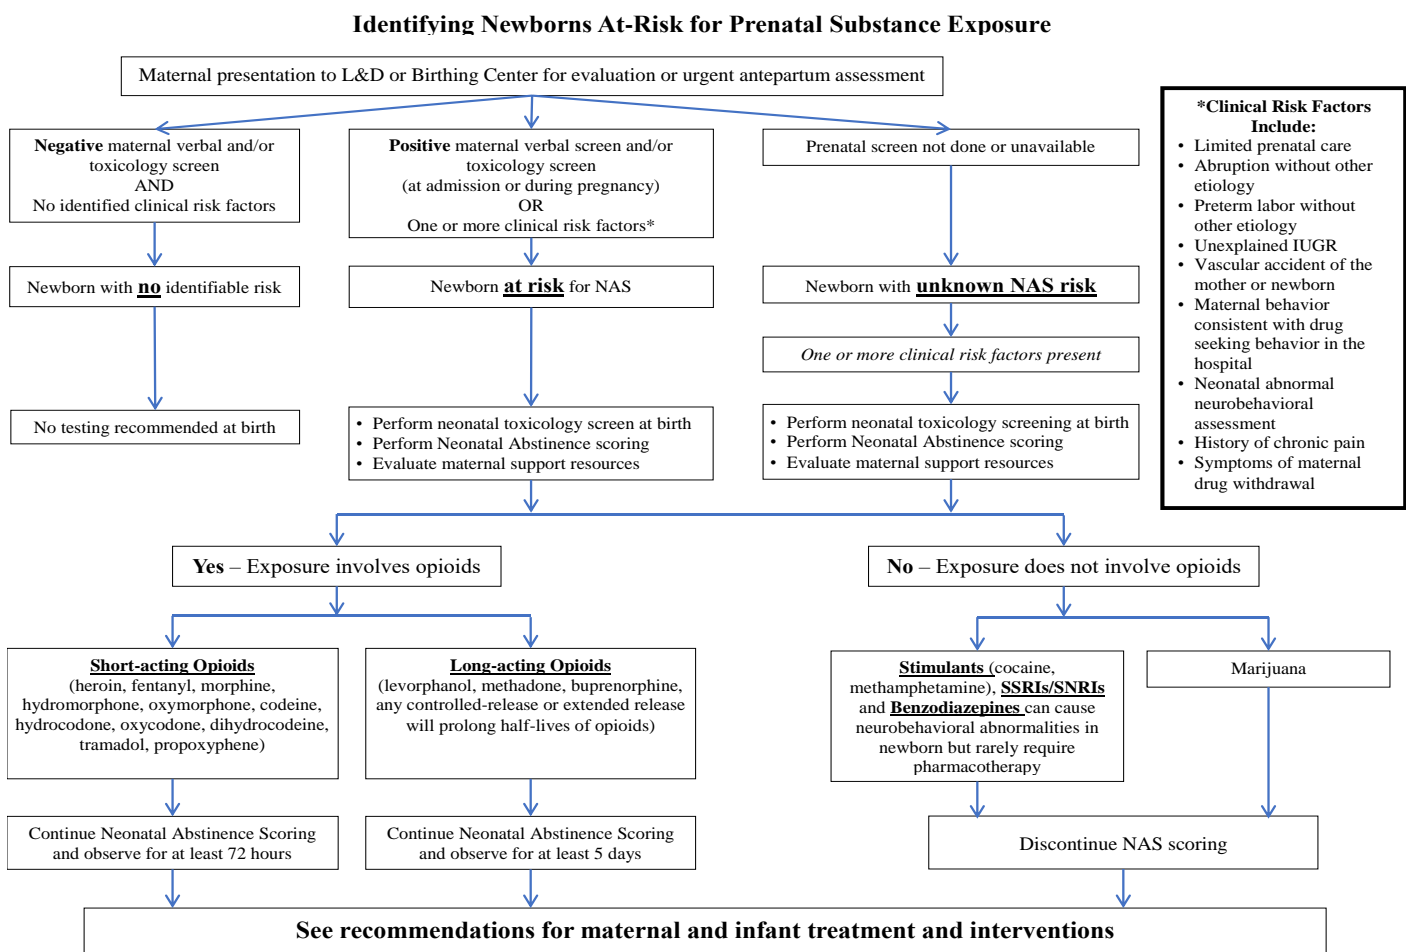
Identifying Newborns At-Risk for Prenatal Substance Exposure

Maternal presentation to L&D or Birthing Center for evaluation or urgent antepartum assessment

Negative maternal verbal and/or toxicology screen AND No identified clinical risk factors

Newborn with no identifiable risk

No testing recommended at birth

Positive maternal verbal screen and/or toxicology screen (at admission or during pregnancy) OR One or more clinical risk factors*

Newborn at risk for NAS

- Perform neonatal toxicology screen at birth
- Perform Neonatal Abstinence scoring
- Evaluate maternal support resources

Prenatal screen not done or unavailable

Newborn with unknown NAS risk

One or more clinical risk factors present

- Perform neonatal toxicology screening at birth
- Perform Neonatal Abstinence scoring
- Evaluate maternal support resources

*Clinical Risk Factors Include:
- Limited prenatal care
- Abruption without other etiology
- Preterm labor without other etiology
- Unexplained IUGR
- Vascular accident of the mother or newborn
- Maternal behavior consistent with drug seeking behavior in the hospital
- Neonatal abnormal neurobehavioral assessment
- History of chronic pain
- Symptoms of maternal drug withdrawal

Yes – Exposure involves opioids

Short-acting Opioids (heroin, fentanyl, morphine, hydromorphone, oxymorphone, codeine, hydrocodone, oxycodone, dihydrocodeine, tramadol, propoxyphene)

Continue Neonatal Abstinence Scoring and observe for at least 72 hours

Long-acting Opioids (levorphanol, methadone, buprenorphine, any controlled-release or extended release will prolong half-lives of opioids)

Continue Neonatal Abstinence Scoring and observe for at least 5 days

No – Exposure does not involve opioids

Stimulants (cocaine, methamphetamine), SSRIs/SNRIs and Benzodiazepines can cause neurobehavioral abnormalities in newborn but rarely require pharmacotherapy

Marijuana

Discontinue NAS scoring

See recommendations for maternal and infant treatment and interventions